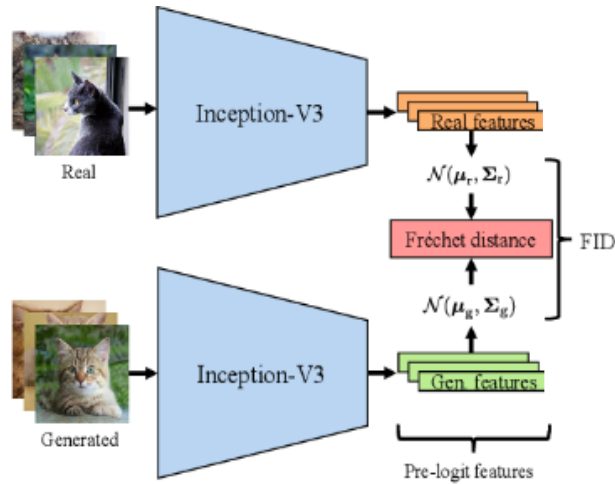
Real

Inception-V3

Real features

$\mathcal{N}(\boldsymbol{\mu}_r, \boldsymbol{\Sigma}_r)$

Fréchet distance

FID

$\mathcal{N}(\boldsymbol{\mu}_g, \boldsymbol{\Sigma}_g)$

Generated

Inception-V3

Gen features

Pre-logit features